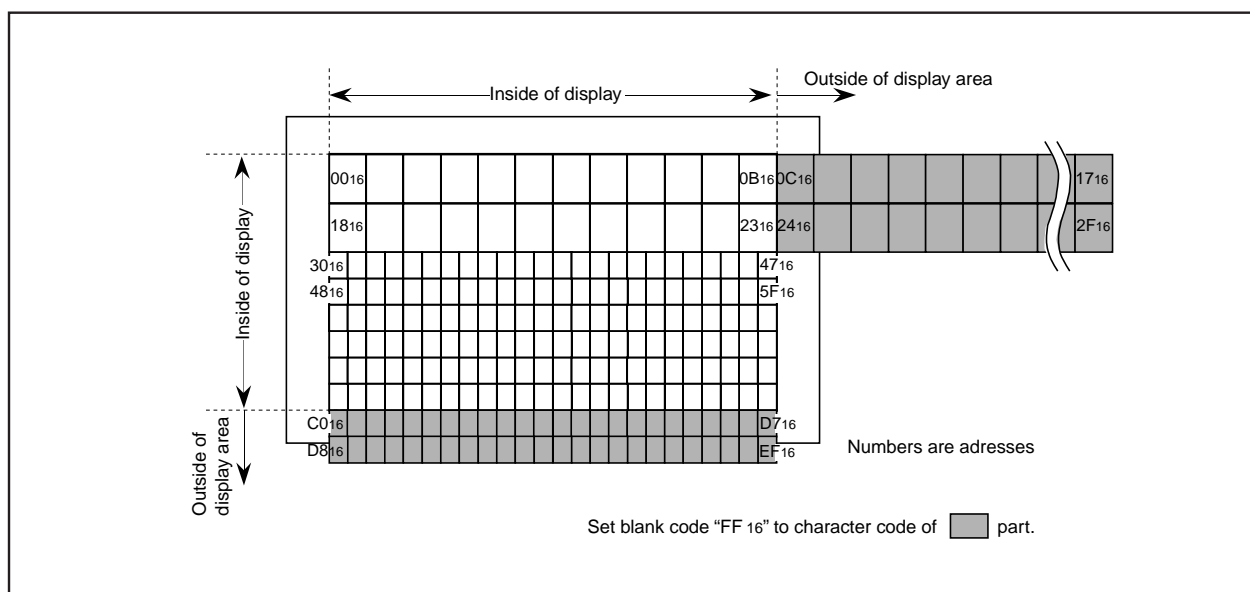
Inside of display

Outside of display area

Inside of display

Outside of display area

$00_{16}$

$0B_{16}$

$0C_{16}$

$17_{16}$

$18_{16}$

$23_{16}$

$24_{16}$

$2F_{16}$

$30_{16}$

$47_{16}$

$48_{16}$

$5F_{16}$

$C0_{16}$

$D7_{16}$

$D8_{16}$

$EF_{16}$

Numbers are adresses

Set blank code "FF $_{16}$" to character code of part.